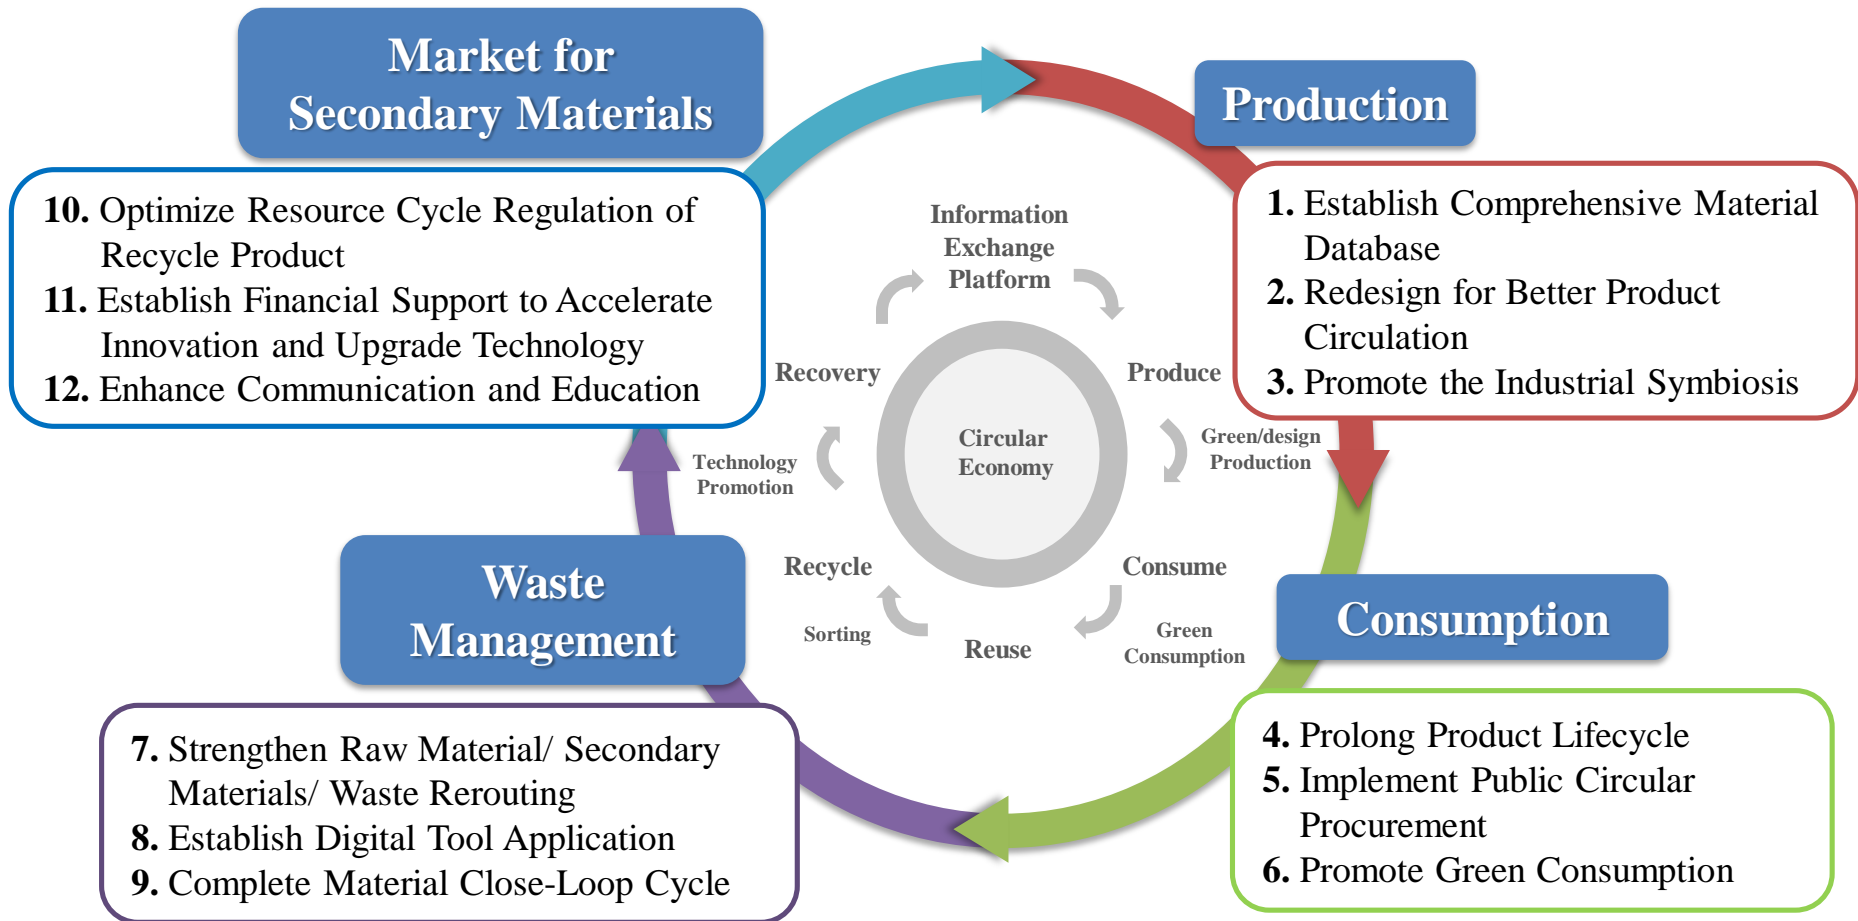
Market for Secondary Materials

10. Optimize Resource Cycle Regulation of Recycle Product
11. Establish Financial Support to Accelerate Innovation and Upgrade Technology
12. Enhance Communication and Education

Production

1. Establish Comprehensive Material Database
2. Redesign for Better Product Circulation
3. Promote the Industrial Symbiosis

Information Exchange Platform

Recovery

Produce

Technology Promotion

Circular Economy

Green/design Production

Recycle

Consume

Sorting

Reuse

Green Consumption

Waste Management

Consumption

7. Strengthen Raw Material/ Secondary Materials/ Waste Rerouting
8. Establish Digital Tool Application
9. Complete Material Close-Loop Cycle

4. Prolong Product Lifecycle
5. Implement Public Circular Procurement
6. Promote Green Consumption